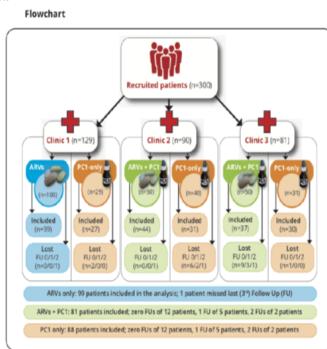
Flowchart

Recruited patients (n=300)

Clinic 1 (n=129)

Clinic 2 (n=90)

Clinic 3 (n=81)

ARVs (n=100)

PC1 only (n=29)

ARVs + PC1 (n=50)

PC1 only (n=40)

ARVs + PC1 (n=50)

PC1 only (n=31)

Included (n=99)

Included (n=27)

Included (n=44)

Included (n=31)

Included (n=37)

Included (n=30)

Lost FU 0/1/2 (n=0/0/1)

Lost FU 0/1/2 (n=2/0/0)

Lost FU 0/1/2 (n=0/0/1)

Lost FU 0/1/2 (n=6/2/1)

Lost FU 0/1/2 (n=9/3/1)

Lost FU 0/1/2 (n=1/0/0)

ARVs only: 90 patients included in the analysis; 1 patient missed last (3rd) Follow Up (FU)

ARVs + PC1: 81 patients included; zero FUs of 12 patients, 1 FU of 5 patients, 2 FUs of 2 patients

PC1 only: 88 patients included; zero FUs of 12 patients, 1 FU of 5 patients, 2 FUs of 2 patients